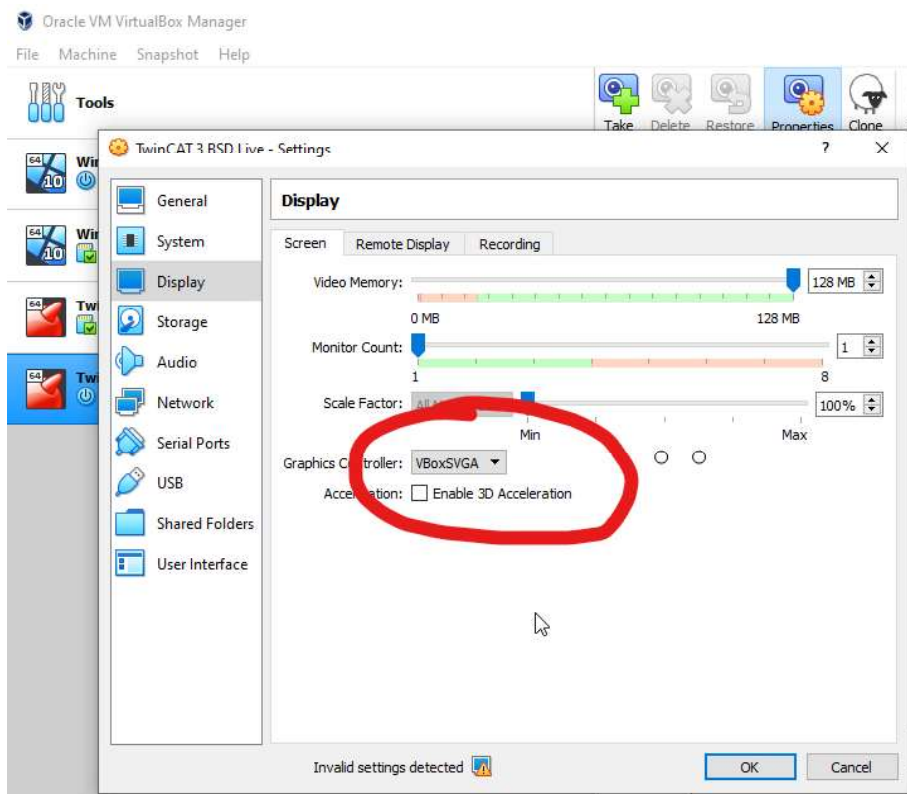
Oracle VM VirtualBox Manager
File Machine Snapshot Help

Tools

Take Delete Restore Properties Clone

64 Wi 10
64 Wi 10
64 Tw
64 Tw

TwinCAT 3 BSD Live - Settings ? ×

General
System
Display
Storage
Audio
Network
Serial Ports
USB
Shared Folders
User Interface

Display

Screen | Remote Display | Recording

Video Memory: 128 MB
0 MB 128 MB
Monitor Count: 1
1 8
Scale Factor: All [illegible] 100%
Min Max
Graphics C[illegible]troller: VBoxSVGA
Acce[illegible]ation: Enable 3D Acceleration

Invalid settings detected

OK Cancel